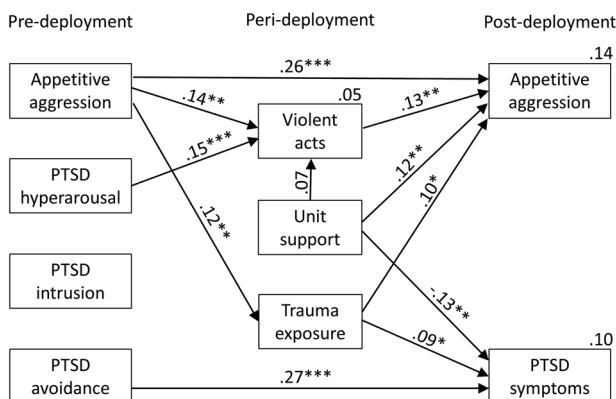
Pre-deployment

Peri-deployment

Post-deployment

Appetitive aggression

.26***

.14

Appetitive aggression

.14**

.05

.13**

Violent acts

PTSD hyperarousal

.15***

.07

.12**

Unit support

.12**

.10*

PTSD intrusion

-.13**

Trauma exposure

.09*

.10

PTSD avoidance

.27***

PTSD symptoms